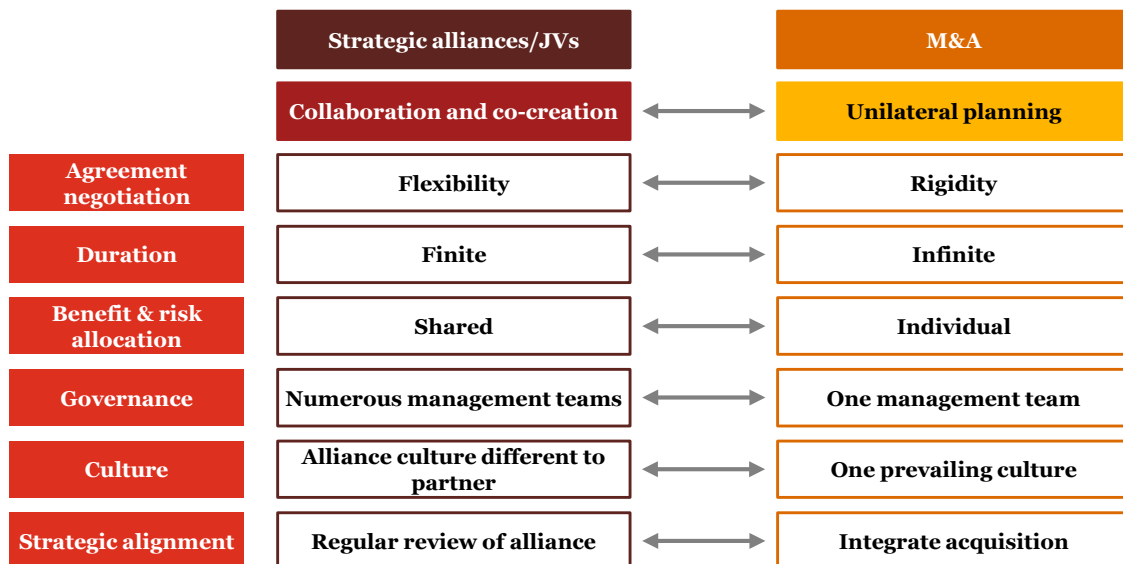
| | Strategic alliances/JVs | M&A |
|---|---|---|
| | Collaboration and co-creation | Unilateral planning |
| Agreement negotiation | Flexibility | Rigidity |
| Duration | Finite | Infinite |
| Benefit & risk allocation | Shared | Individual |
| Governance | Numerous management teams | One management team |
| Culture | Alliance culture different to partner | One prevailing culture |
| Strategic alignment | Regular review of alliance | Integrate acquisition |